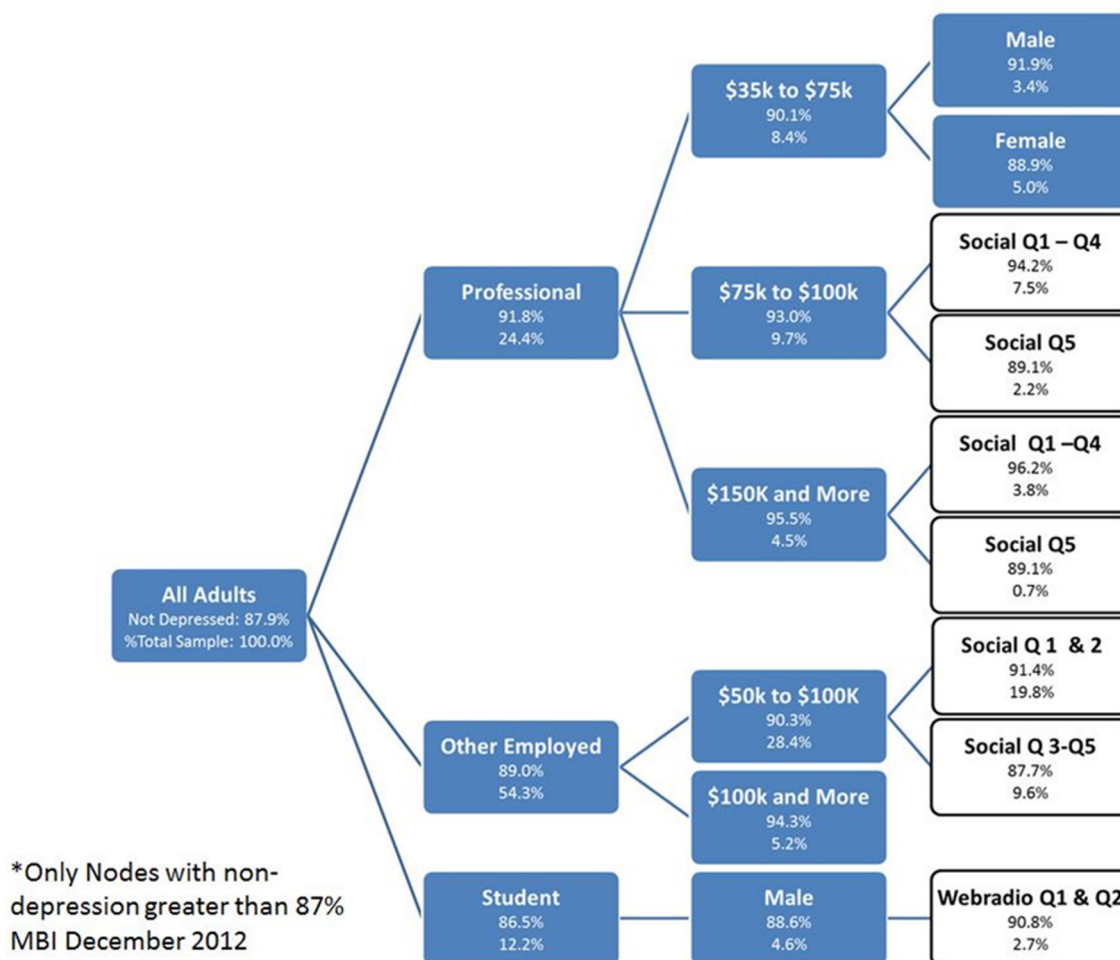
All Adults
Not Depressed: 87.9%
%Total Sample: 100.0%

Professional
91.8%
24.4%

$35k to $75k
90.1%
8.4%

Male
91.9%
3.4%

Female
88.9%
5.0%

$75k to $100k
93.0%
9.7%

Social Q1 – Q4
94.2%
7.5%

Social Q5
89.1%
2.2%

$150K and More
95.5%
4.5%

Social Q1 –Q4
96.2%
3.8%

Social Q5
89.1%
0.7%

Other Employed
89.0%
54.3%

$50k to $100K
90.3%
28.4%

Social Q 1 & 2
91.4%
19.8%

Social Q 3-Q5
87.7%
9.6%

$100k and More
94.3%
5.2%

Student
86.5%
12.2%

Male
88.6%
4.6%

Webradio Q1 & Q2
90.8%
2.7%

*Only Nodes with non-depression greater than 87%
MBI December 2012